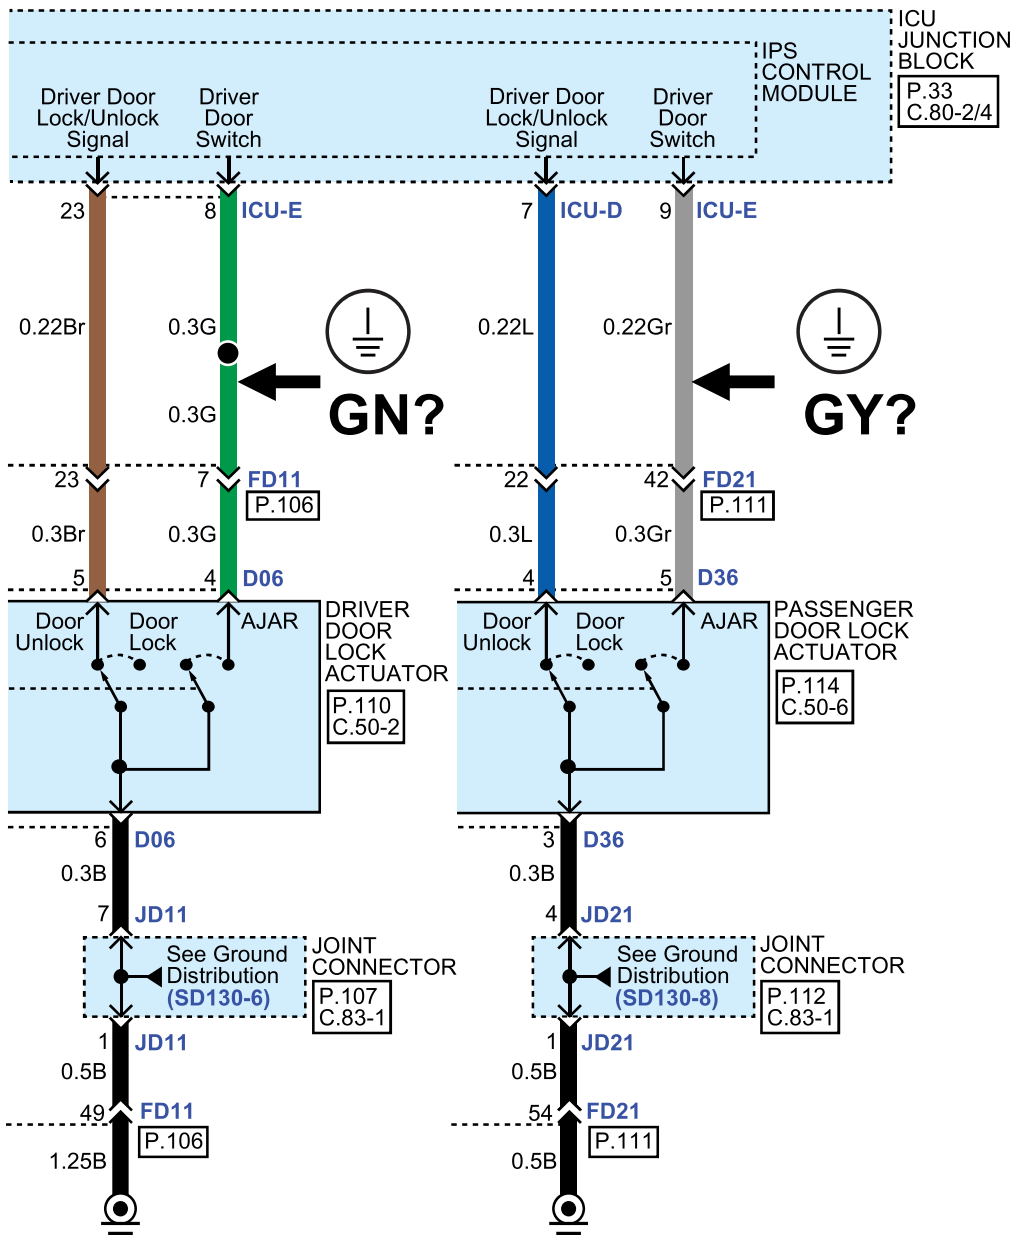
ICU JUNCTION BLOCK
P.33
C.80-2/4

IPS CONTROL MODULE

Driver Door Lock/Unlock Signal

Driver Door Switch

Driver Door Lock/Unlock Signal

Driver Door Switch

23
8 ICU-E
7 ICU-D
9 ICU-E

0.22Br
0.3G
0.3G
GN?
0.22L
0.22Gr
GY?

23
7 FD11
P.106
22
42 FD21
P.111

0.3Br
0.3G
0.3L
0.3Gr

5
4 D06
4
5 D36

Door Unlock
Door Lock
AJAR
DRIVER DOOR LOCK ACTUATOR
P.110
C.50-2

Door Unlock
Door Lock
AJAR
PASSENGER DOOR LOCK ACTUATOR
P.114
C.50-6

6 D06
0.3B
7 JD11
See Ground Distribution (SD130-6)
JOINT CONNECTOR
P.107
C.83-1
1 JD11
0.5B
49 FD11
P.106
1.25B

3 D36
0.3B
4 JD21
See Ground Distribution (SD130-8)
JOINT CONNECTOR
P.112
C.83-1
1 JD21
0.5B
54 FD21
P.111
0.5B